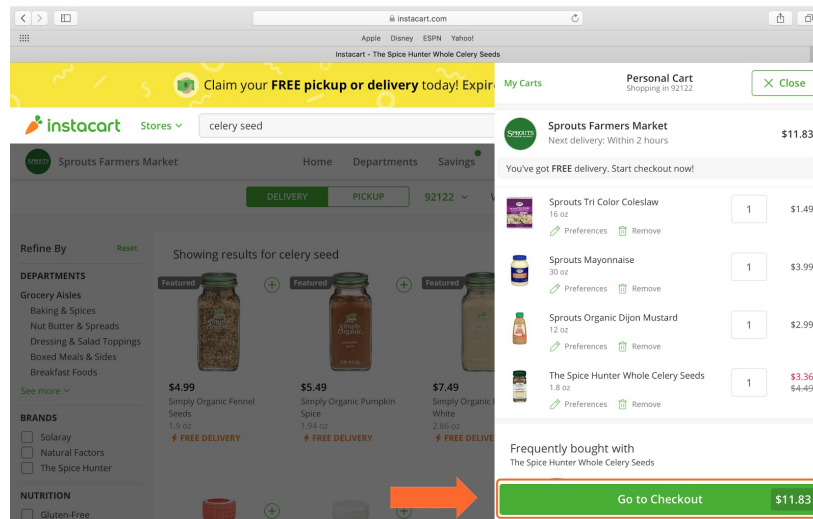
instacart.com

Apple Disney ESPN Yahoo!

Instacart - The Spice Hunter Whole Celery Seeds

Claim your FREE pickup or delivery today! Expir

instacart Stores celery seed

Sprouts Farmers Market Home Departments Savings

DELIVERY PICKUP 92122

Refine By Reset

DEPARTMENTS

Grocery Aisles

Baking & Spices

Nut Butter & Spreads

Dressing & Salad Toppings

Boxed Meals & Sides

Breakfast Foods

See more

BRANDS

Solaray

Natural Factors

The Spice Hunter

NUTRITION

Gluten-Free

Showing results for celery seed

Featured

$4.99

Simply Organic Fennel Seeds

1.9 oz

FREE DELIVERY

Featured

$5.49

Simply Organic Pumpkin Spice

1.94 oz

FREE DELIVERY

Featured

$7.49

Simply Organic White

2.86 oz

FREE DELIVE

My Carts

Personal Cart

Shopping in 92122

Close

Sprouts Farmers Market

Next delivery: Within 2 hours

$11.83

You've got FREE delivery. Start checkout now!

Sprouts Tri Color Coleslaw

16 oz

Preferences Remove

1

$1.49

Sprouts Mayonnaise

30 oz

Preferences Remove

1

$3.99

Sprouts Organic Dijon Mustard

12 oz

Preferences Remove

1

$2.99

The Spice Hunter Whole Celery Seeds

1.8 oz

Preferences Remove

1

$3.36

$4.49

Frequently bought with

The Spice Hunter Whole Celery Seeds

Go to Checkout $11.83